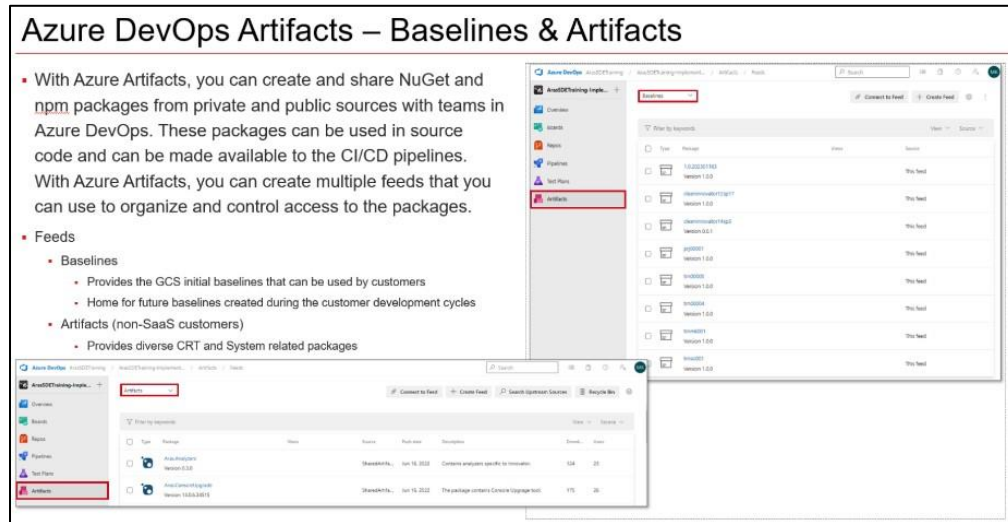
Azure DevOps Artifacts – Baselines & Artifacts

- With Azure Artifacts, you can create and share NuGet and npm packages from private and public sources with teams in Azure DevOps. These packages can be used in source code and can be made available to the CI/CD pipelines. With Azure Artifacts, you can create multiple feeds that you can use to organize and control access to the packages.
- Feeds
  - Baselines
    - Provides the GCS initial baselines that can be used by customers
    - Home for future baselines created during the customer development cycles
  - Artifacts (non-SaaS customers)
    - Provides diverse CRT and System related packages

Azure DevOps ArasSDETraining / ArasSDETraining-Implement... / Artifacts / Feeds
Search
ArasSDETraining-Imple... +
Overview
Boards
Repos
Pipelines
Test Plans
Artifacts
Baselines
Connect to Feed
+ Create Feed
Filter by keywords
View
Source
Type
Package
Views
Source
| Package | Source |
|---|---|
| 1.0.20230193 Version 1.0.0 | This feed |
| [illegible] Version 1.0.0 | This feed |
| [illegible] Version 0.0.1 | This feed |
| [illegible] Version 1.0.0 | This feed |
| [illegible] Version 1.0.0 | This feed |
| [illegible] Version 1.0.0 | This feed |
| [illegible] Version 1.0.0 | This feed |
| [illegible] Version 1.0.0 | This feed |

Azure DevOps ArasSDETraining / ArasSDETraining-Implement... / Artifacts / Feeds
Search
ArasSDETraining-Imple... +
Overview
Boards
Repos
Pipelines
Test Plans
Artifacts
Artifacts
Connect to Feed
+ Create Feed
Search Upstream Sources
Recycle Bin
Filter by keywords
View
Source
| Type | Package | Views | Source | Publi date | Description | Downl... | Users |
|---|---|---|---|---|---|---|---|
| | Aras.Analyzers Version 0.3.0 | | SharedArtifa... | Jun 16, 2022 | Contains analyzers specific to Innovator. | 124 | 20 |
| | Aras.ConsoleUpgrade Version 13.0.6.20815 | | SharedArtifa... | Jun 16, 2022 | The package contains Console Upgrade tool | 175 | 26 |